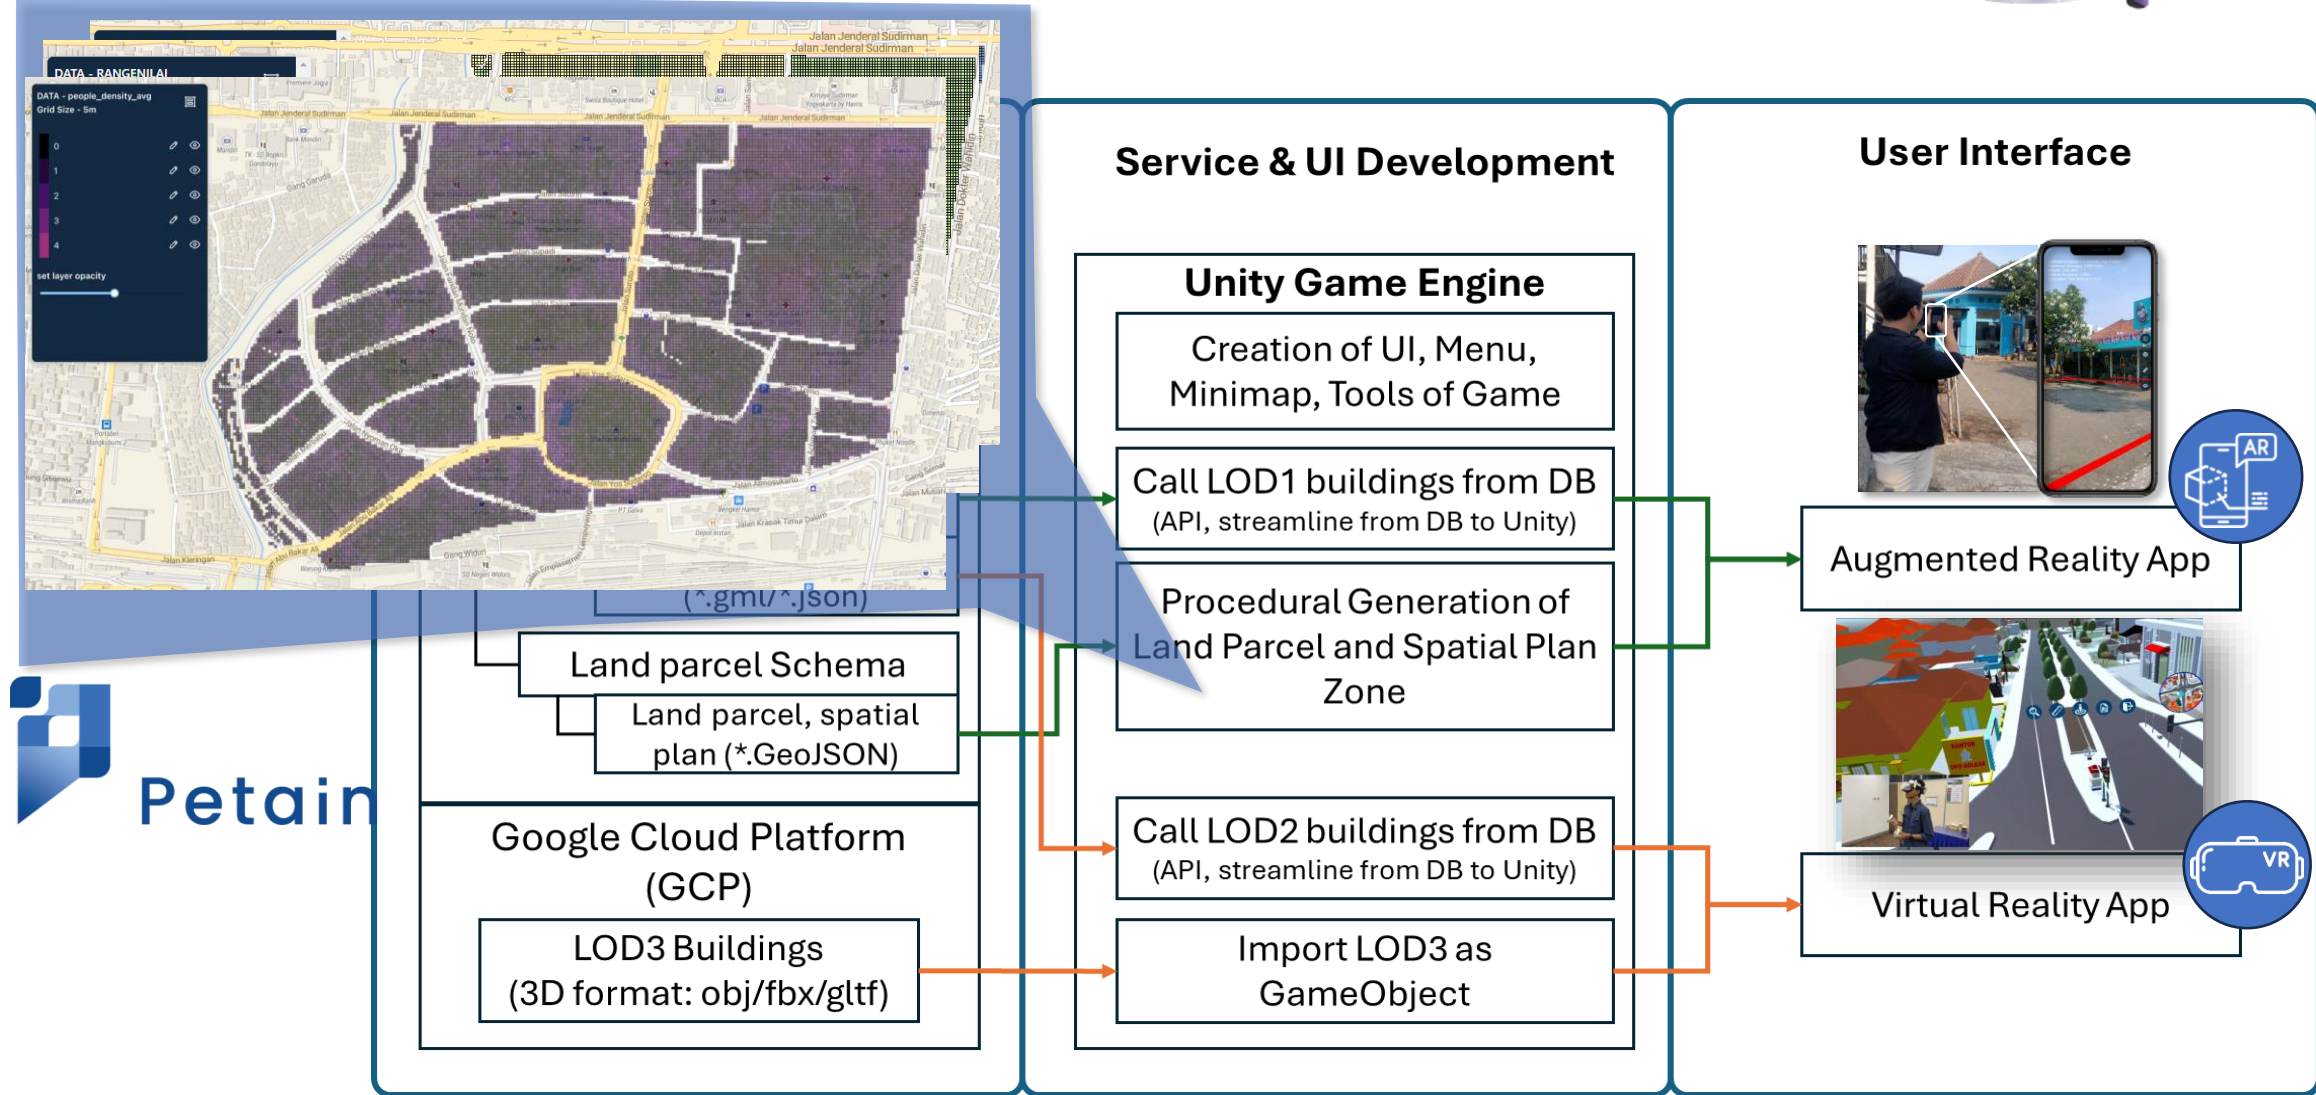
DATA - RANGENILAI
DATA - people_density_avg
Grid Size - 5m
0
1
2
3
4
set layer opacity
Jalan Jenderal Sudirman
Jalan Jenderal Sudirman

(*.gml/*.json)
Land parcel Schema
Land parcel, spatial plan (*.GeoJSON)
Google Cloud Platform (GCP)
LOD3 Buildings (3D format: obj/fbx/gltf)

Petain

Service & UI Development

Unity Game Engine
Creation of UI, Menu, Minimap, Tools of Game
Call LOD1 buildings from DB
(API, streamline from DB to Unity)
Procedural Generation of Land Parcel and Spatial Plan Zone
Call LOD2 buildings from DB
(API, streamline from DB to Unity)
Import LOD3 as GameObject

User Interface

AR
Augmented Reality App
VR
Virtual Reality App